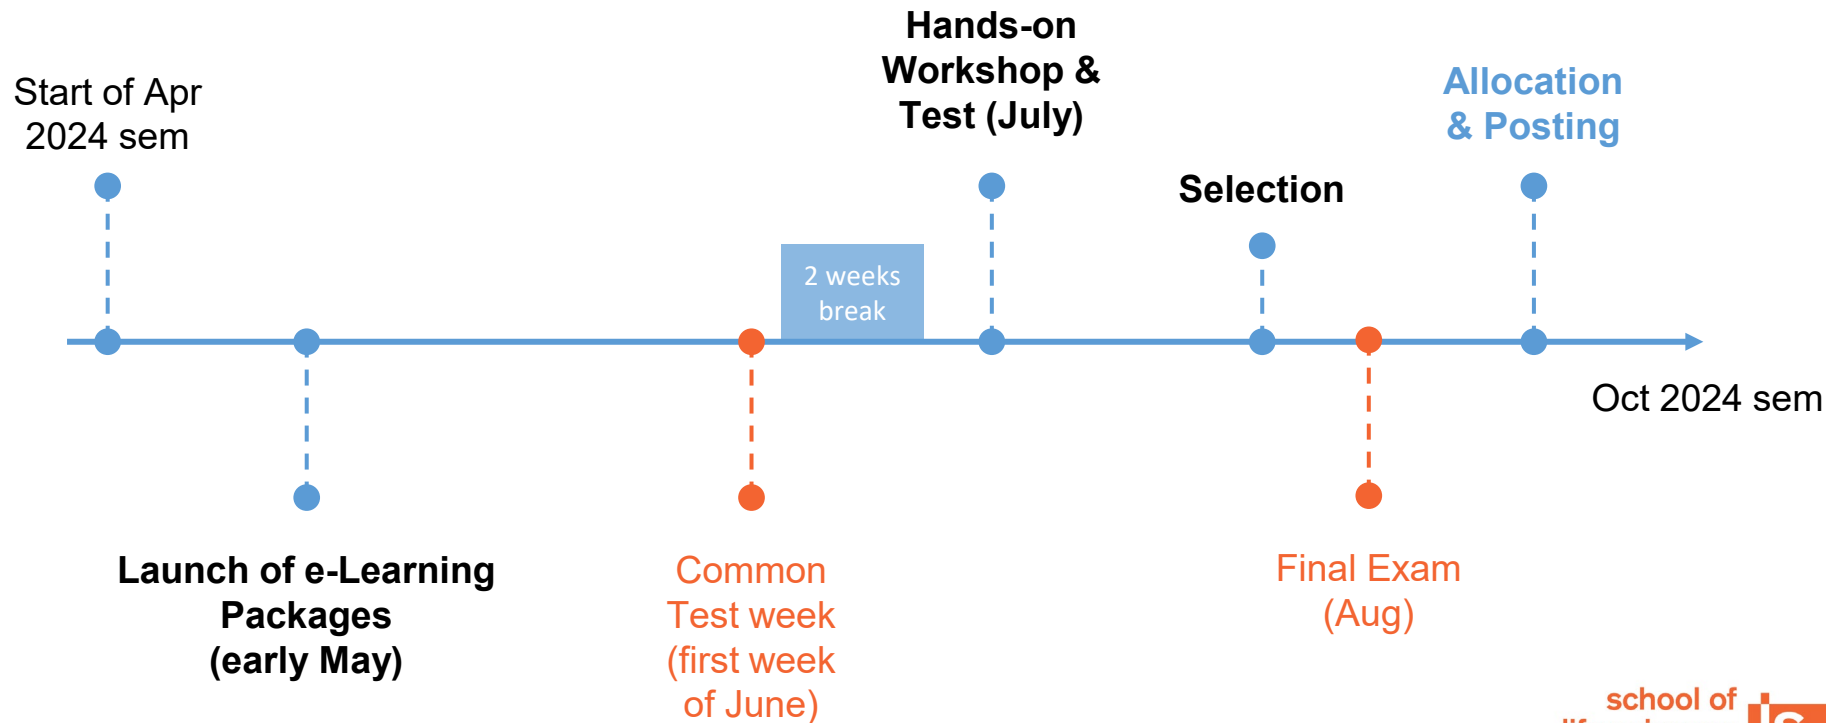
Start of Apr 2024 sem

Hands-on Workshop & Test (July)

Allocation & Posting

Selection

2 weeks break

Oct 2024 sem

Launch of e-Learning Packages (early May)

Common Test week (first week of June)

Final Exam (Aug)

school of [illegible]